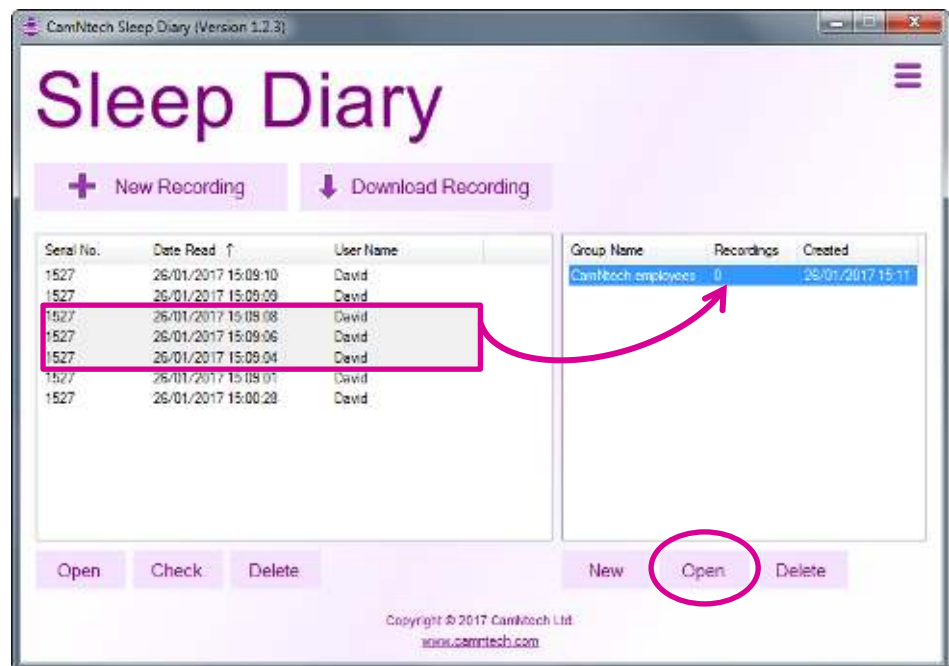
CamNtech Sleep Diary (Version 1.2.3)

Sleep Diary

New Recording

Download Recording

| Serial No. | Date Read ↑ | User Name |
|---|---|---|
| 1527 | 26/01/2017 15:09:10 | David |
| 1527 | 26/01/2017 15:09:09 | David |
| 1527 | 26/01/2017 15:09:08 | David |
| 1527 | 26/01/2017 15:09:06 | David |
| 1527 | 26/01/2017 15:09:04 | David |
| 1527 | 26/01/2017 15:09:01 | David |
| 1527 | 26/01/2017 15:00:28 | David |

| Group Name | Recordings | Created |
|---|---|---|
| CamNtech employees | 0 | 26/01/2017 15:11 |

Open Check Delete

New Open Delete

Copyright © 2017 CamNtech Ltd.
www.camntech.com